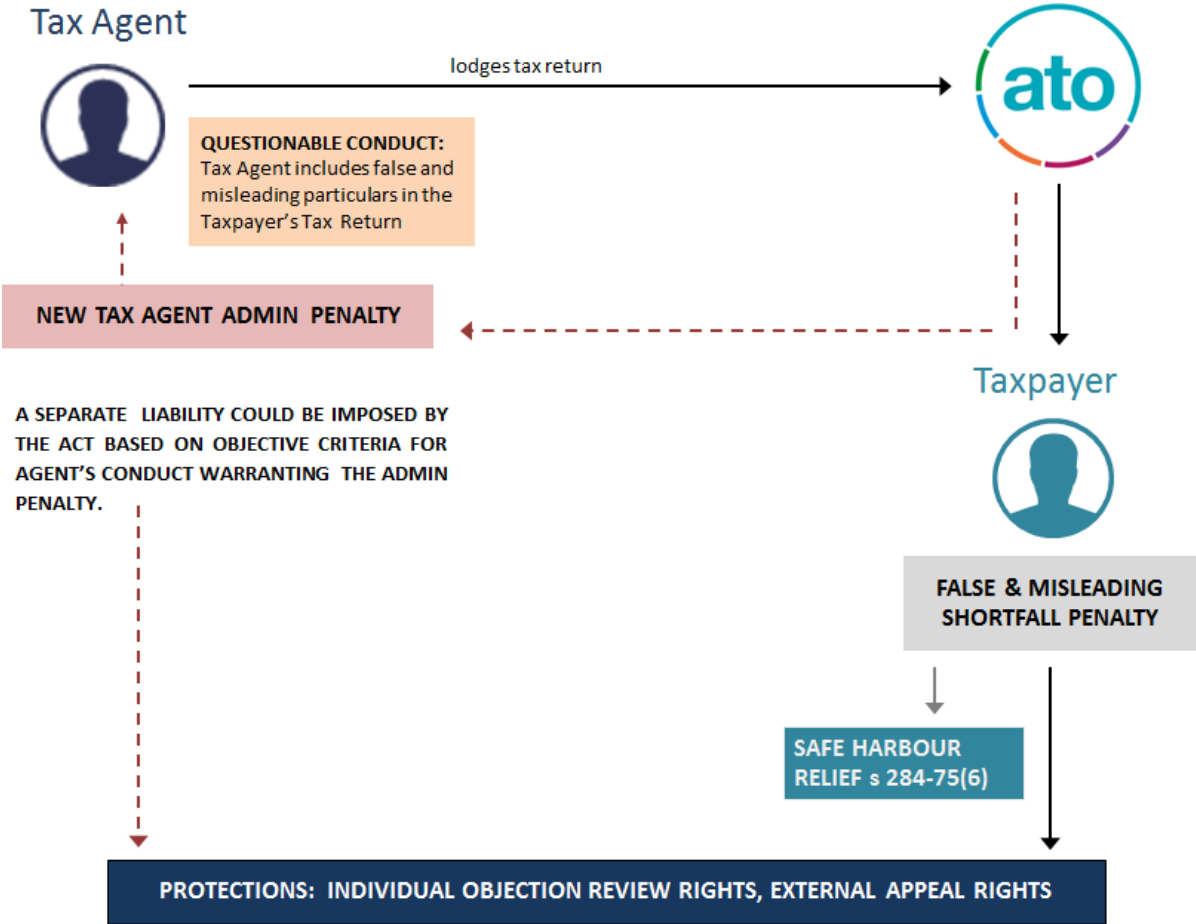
Tax Agent

lodges tax return

ato

QUESTIONABLE CONDUCT:
Tax Agent includes false and misleading particulars in the Taxpayer's Tax Return

NEW TAX AGENT ADMIN PENALTY

Taxpayer

A SEPARATE LIABILITY COULD BE IMPOSED BY THE ACT BASED ON OBJECTIVE CRITERIA FOR AGENT'S CONDUCT WARRANTING THE ADMIN PENALTY.

FALSE & MISLEADING SHORTFALL PENALTY

SAFE HARBOUR RELIEF s 284-75(6)

PROTECTIONS: INDIVIDUAL OBJECTION REVIEW RIGHTS, EXTERNAL APPEAL RIGHTS